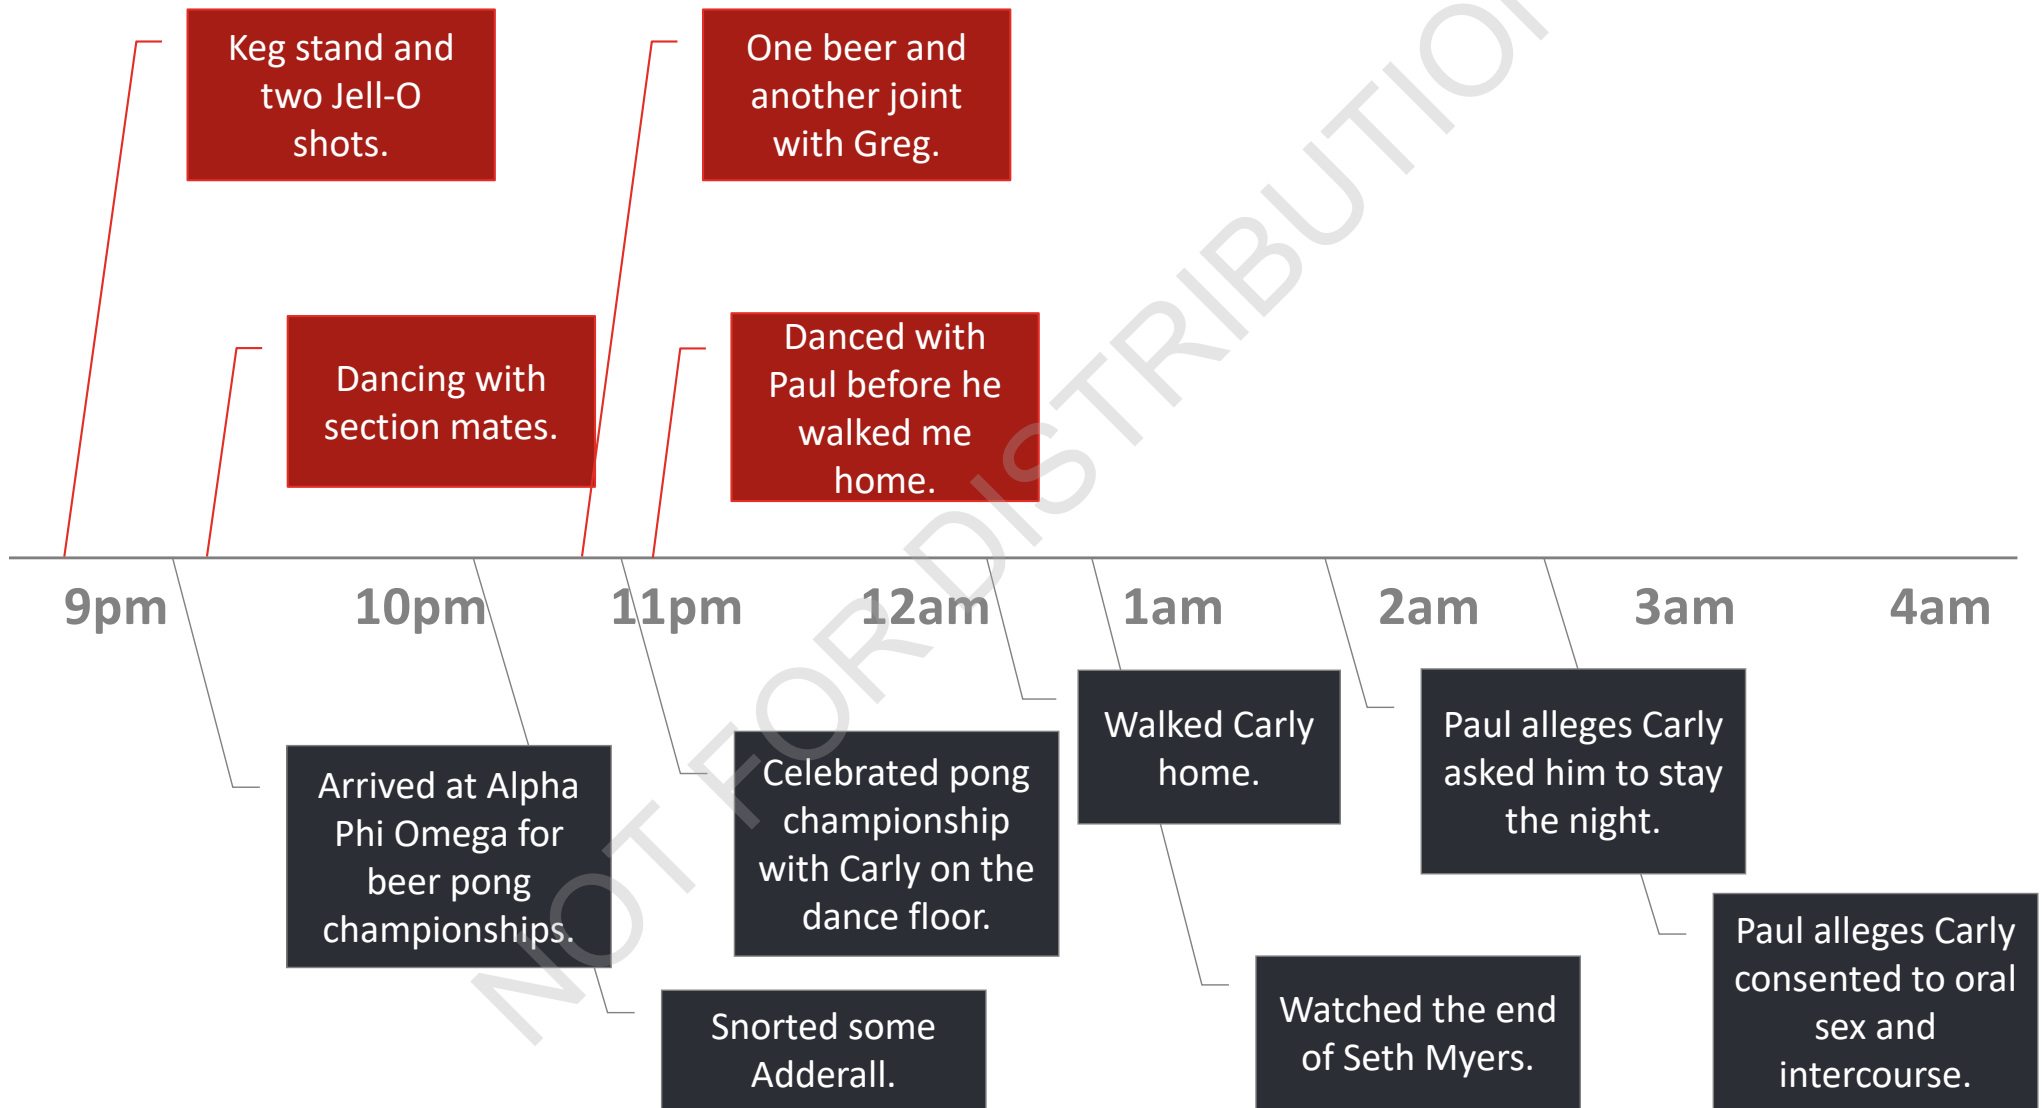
Keg stand and two Jell-O shots.

One beer and another joint with Greg.

Dancing with section mates.

Danced with Paul before he walked me home.

9pm

10pm

11pm

12am

1am

2am

3am

4am

Walked Carly home.

Paul alleges Carly asked him to stay the night.

Arrived at Alpha Phi Omega for beer pong championships.

Celebrated pong championship with Carly on the dance floor.

Paul alleges Carly consented to oral sex and intercourse.

Watched the end of Seth Myers.

Snorted some Adderall.

NOT FOR DISTRIBUTION